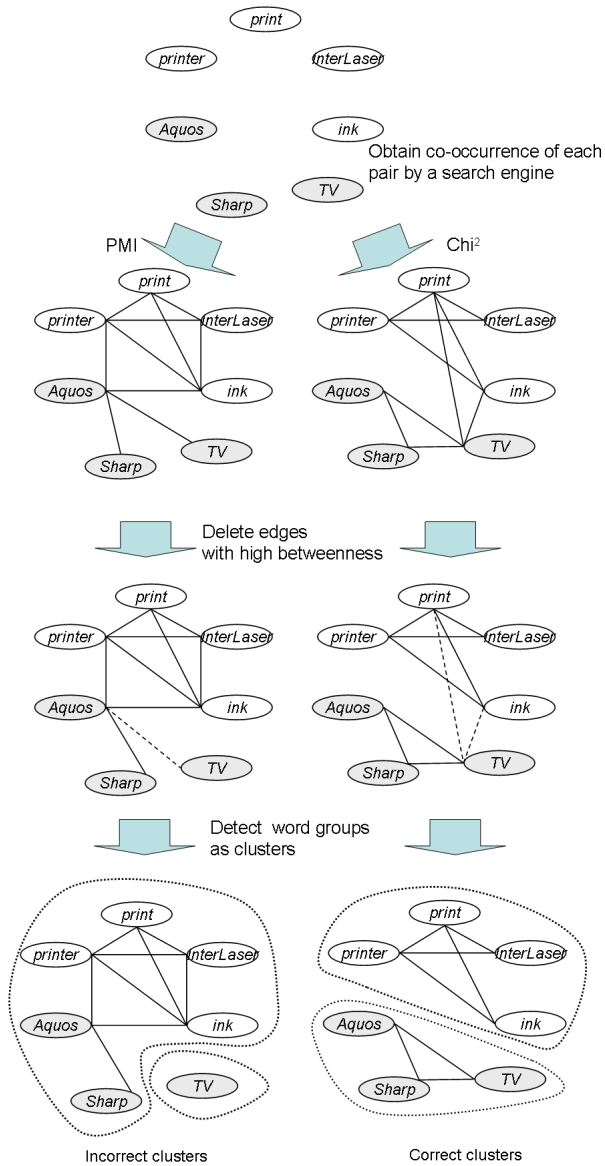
print

printer

InterLaser

Aquos

ink

Obtain co-occurrence of each pair by a search engine

TV

Sharp

PMI

Chi$^2$

print

printer

InterLaser

Aquos

ink

Sharp

TV

print

printer

InterLaser

Aquos

ink

Sharp

TV

Delete edges with high betweenness

print

printer

InterLaser

Aquos

ink

Sharp

TV

print

printer

InterLaser

Aquos

ink

Sharp

TV

Detect word groups as clusters

print

printer

InterLaser

Aquos

ink

Sharp

TV

print

printer

InterLaser

ink

Aquos

Sharp

TV

Incorrect clusters

Correct clusters